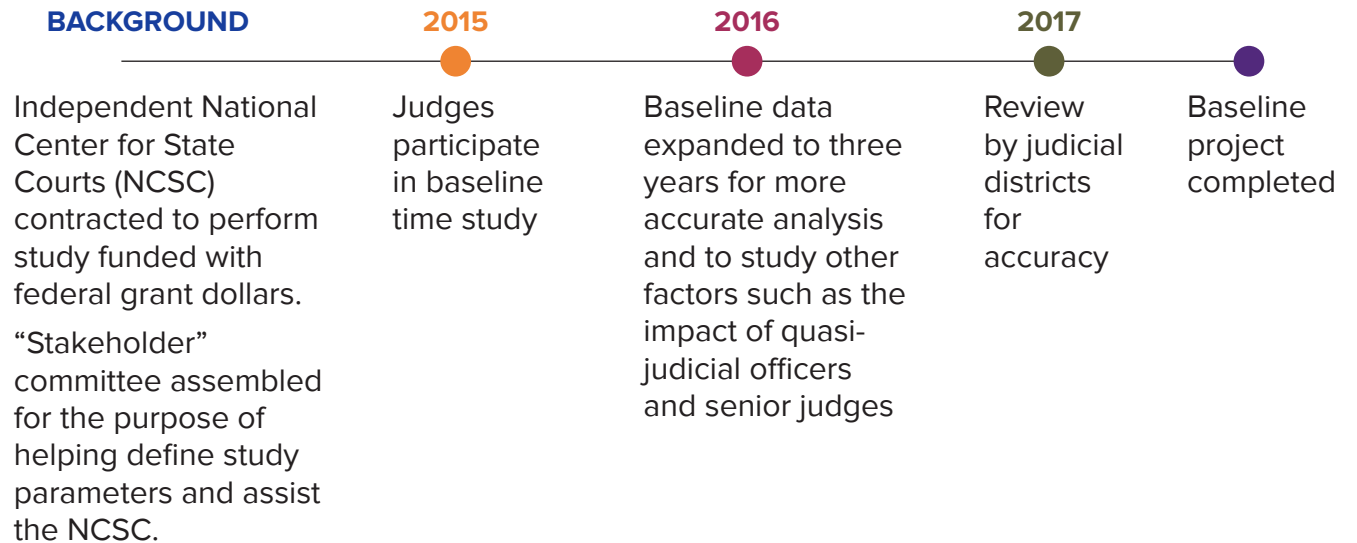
BACKGROUND

Independent National Center for State Courts (NCSC) contracted to perform study funded with federal grant dollars.

“Stakeholder” committee assembled for the purpose of helping define study parameters and assist the NCSC.

2015

Judges participate in baseline time study

2016

Baseline data expanded to three years for more accurate analysis and to study other factors such as the impact of quasi-judicial officers and senior judges

2017

Review by judicial districts for accuracy

Baseline project completed